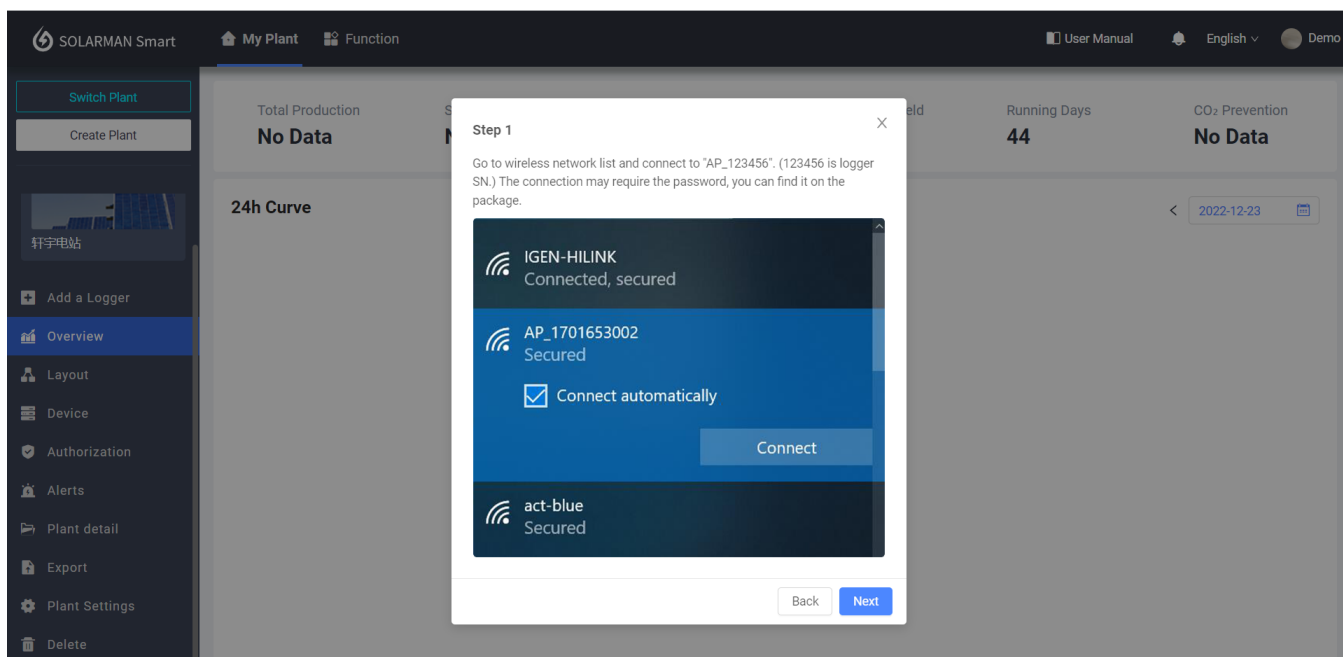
SOLARMAN Smart
My Plant
Function
User Manual
English
Demo

Switch Plant
Create Plant
轩宇电站
Add a Logger
Overview
Layout
Device
Authorization
Alerts
Plant detail
Export
Plant Settings
Delete

Total Production
No Data
S
N
eld
Running Days
44
CO₂ Prevention
No Data

24h Curve
2022-12-23

Step 1

Go to wireless network list and connect to "AP_123456". (123456 is logger SN.) The connection may require the password, you can find it on the package.

IGEN-HILINK
Connected, secured
AP_1701653002
Secured
Connect automatically
Connect
act-blue
Secured

Back
Next